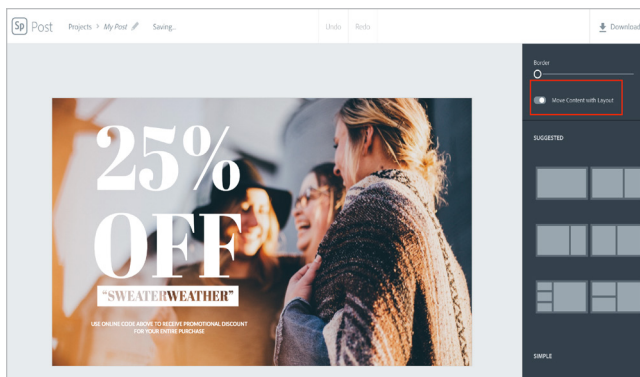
Sp Post Projects > My Post Saving...

Undo Redo

Download

Border

Move Content with Layout

SUGGESTED

25% OFF

"SWEATERWEATHER"

USE ONLINE CODE ABOVE TO RECEIVE PROMOTIONAL DISCOUNT FOR YOUR ENTIRE PURCHASE

SIMPLE